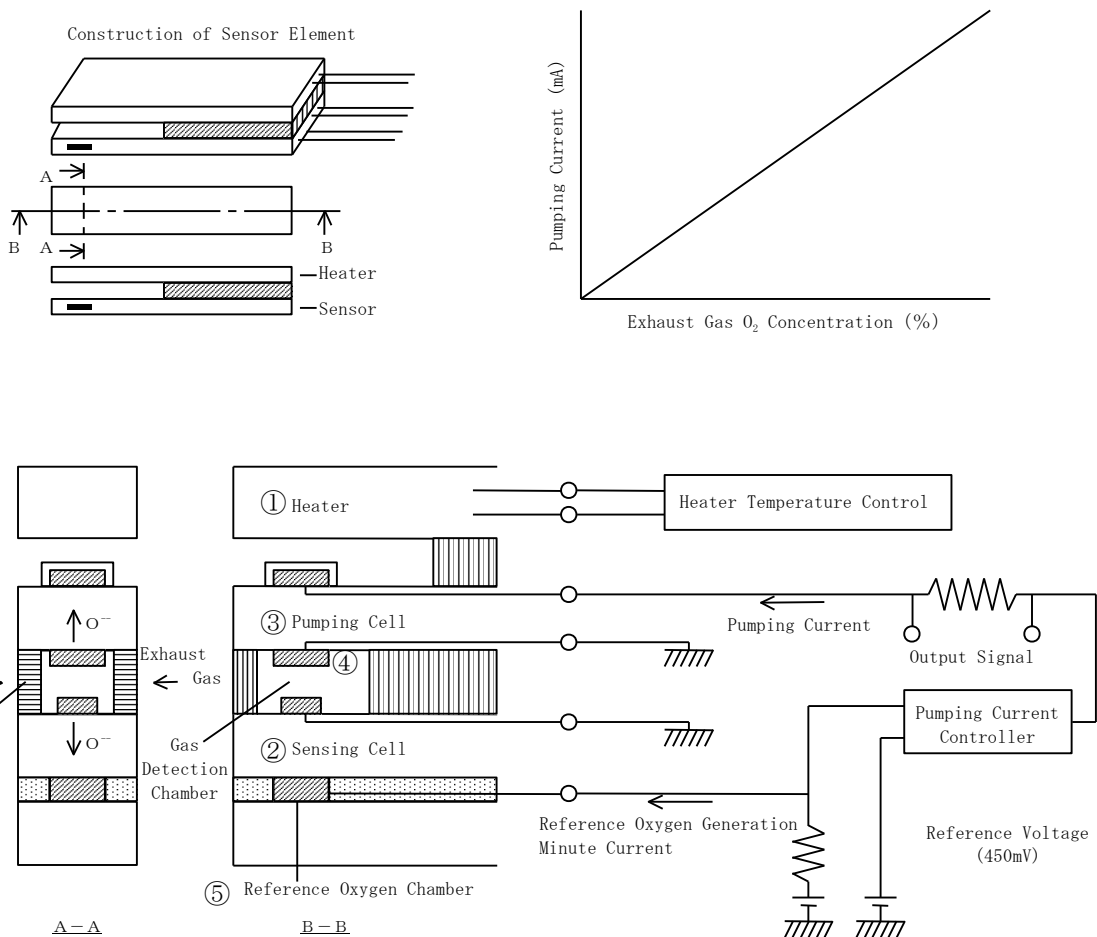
Construction of Sensor Element

A
B A B

Heater
Sensor

Pumping Current (mA)

Exhaust Gas $O_2$ Concentration (%)

① Heater

Heater Temperature Control

$O^-$

③ Pumping Cell

Pumping Current

Exhaust Gas

④

Output Signal

Gas Detection Chamber

$O^-$

② Sensing Cell

Pumping Current Controller

Reference Oxygen Generation Minute Current

Reference Voltage (450mV)

⑤ Reference Oxygen Chamber

A－A

B－B